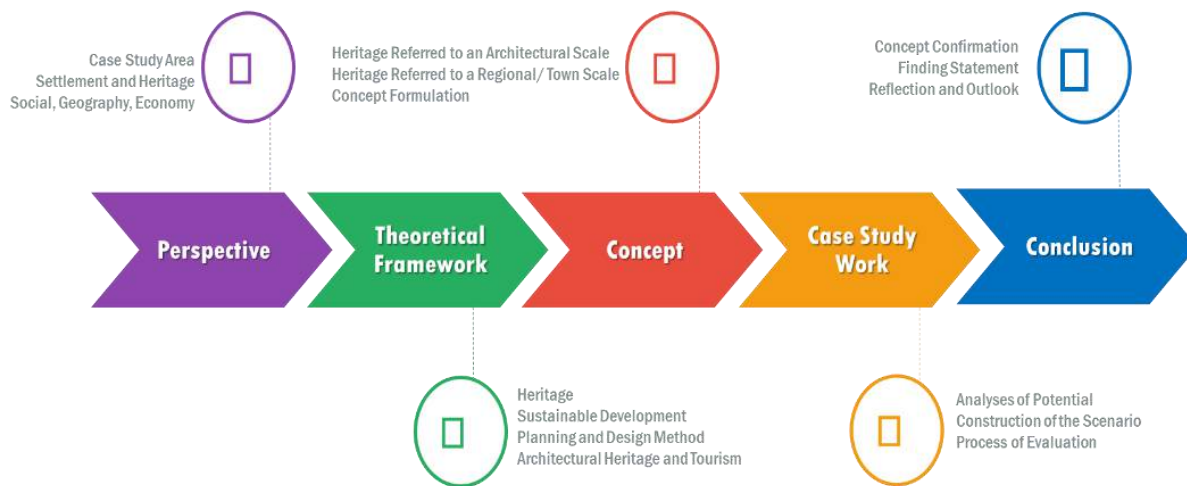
Case Study Area
Settlement and Heritage
Social, Geography, Economy

Heritage Referred to an Architectural Scale
Heritage Referred to a Regional/ Town Scale
Concept Formulation

Concept Confirmation
Finding Statement
Reflection and Outlook

Perspective

Theoretical Framework

Concept

Case Study Work

Conclusion

Heritage
Sustainable Development
Planning and Design Method
Architectural Heritage and Tourism

Analyses of Potential
Construction of the Scenario
Process of Evaluation